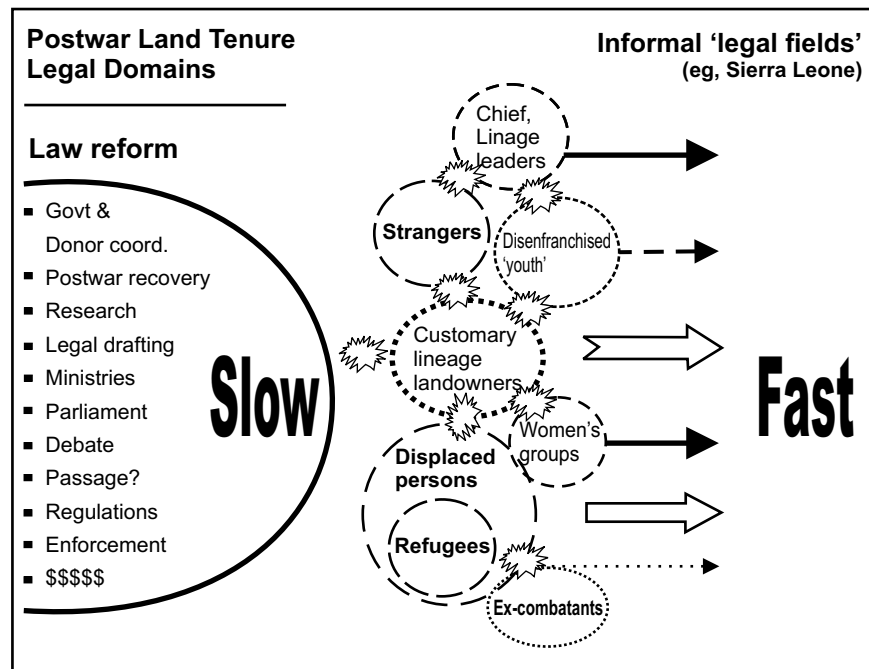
Postwar Land Tenure Legal Domains

Law reform

- Govt & Donor coord.
- Postwar recovery
- Research
- Legal drafting
- Ministries
- Parliament
- Debate
- Passage?
- Regulations
- Enforcement
- $$$$$

Slow

Informal 'legal fields' (eg, Sierra Leone)

Chief, Linage leaders

Strangers

Disenfranchised 'youth'

Customary lineage landowners

Women's groups

Displaced persons

Refugees

Ex-combatants

Fast